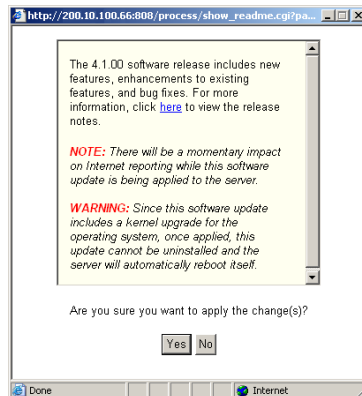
http://200.10.100.66:808/process/show_readme.cgi?pa...

The 4.1.00 software release includes new features, enhancements to existing features, and bug fixes. For more information, click here to view the release notes.

NOTE: There will be a momentary impact on Internet reporting while this software update is being applied to the server.

WARNING: Since this software update includes a kernel upgrade for the operating system, once applied, this update cannot be uninstalled and the server will automatically reboot itself.

Are you sure you want to apply the change(s)?

Yes No

Done

Internet